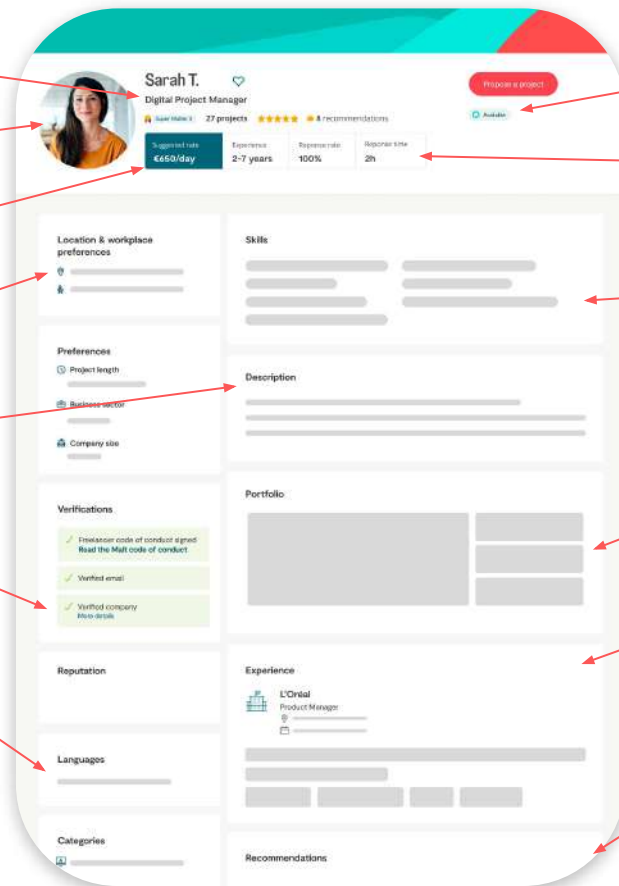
Sarah T.

Digital Project Manager

Super Malter 3 27 projects ★★★★★ 8 recommendations

Propose a project

Available

| Suggested rate | Experience | Response rate | Response time |
|---|---|---|---|
| €650/day | 2-7 years | 100% | 2h |

Location & workplace preferences

Skills

Preferences

Project length

Business sector

Company size

Description

Verifications

Freelancer code of conduct signed
Read the Malt code of conduct

Verified email

Verified company
More details

Portfolio

Reputation

Experience

L'Oréal
Product Manager

Languages

Categories

Recommendations